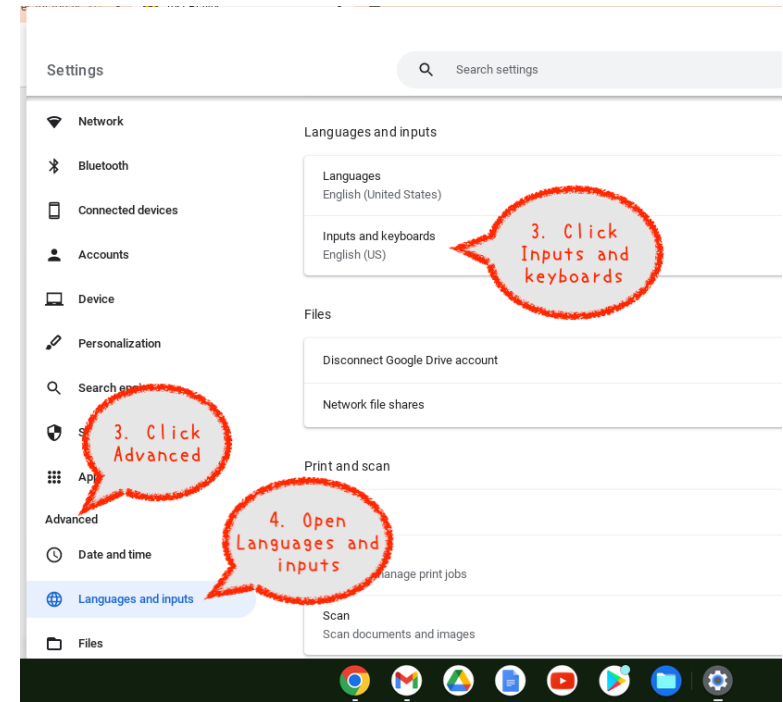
Settings

Search settings

Network

Bluetooth

Connected devices

Accounts

Device

Personalization

Search en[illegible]

S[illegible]

App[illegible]

Advanced

Date and time

Languages and inputs

Files

3. Click Advanced

4. Open Languages and inputs

Languages and inputs

Languages
English (United States)

Inputs and keyboards
English (US)

3. Click Inputs and keyboards

Files

Disconnect Google Drive account

Network file shares

Print and scan

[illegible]anage print jobs

Scan
Scan documents and images